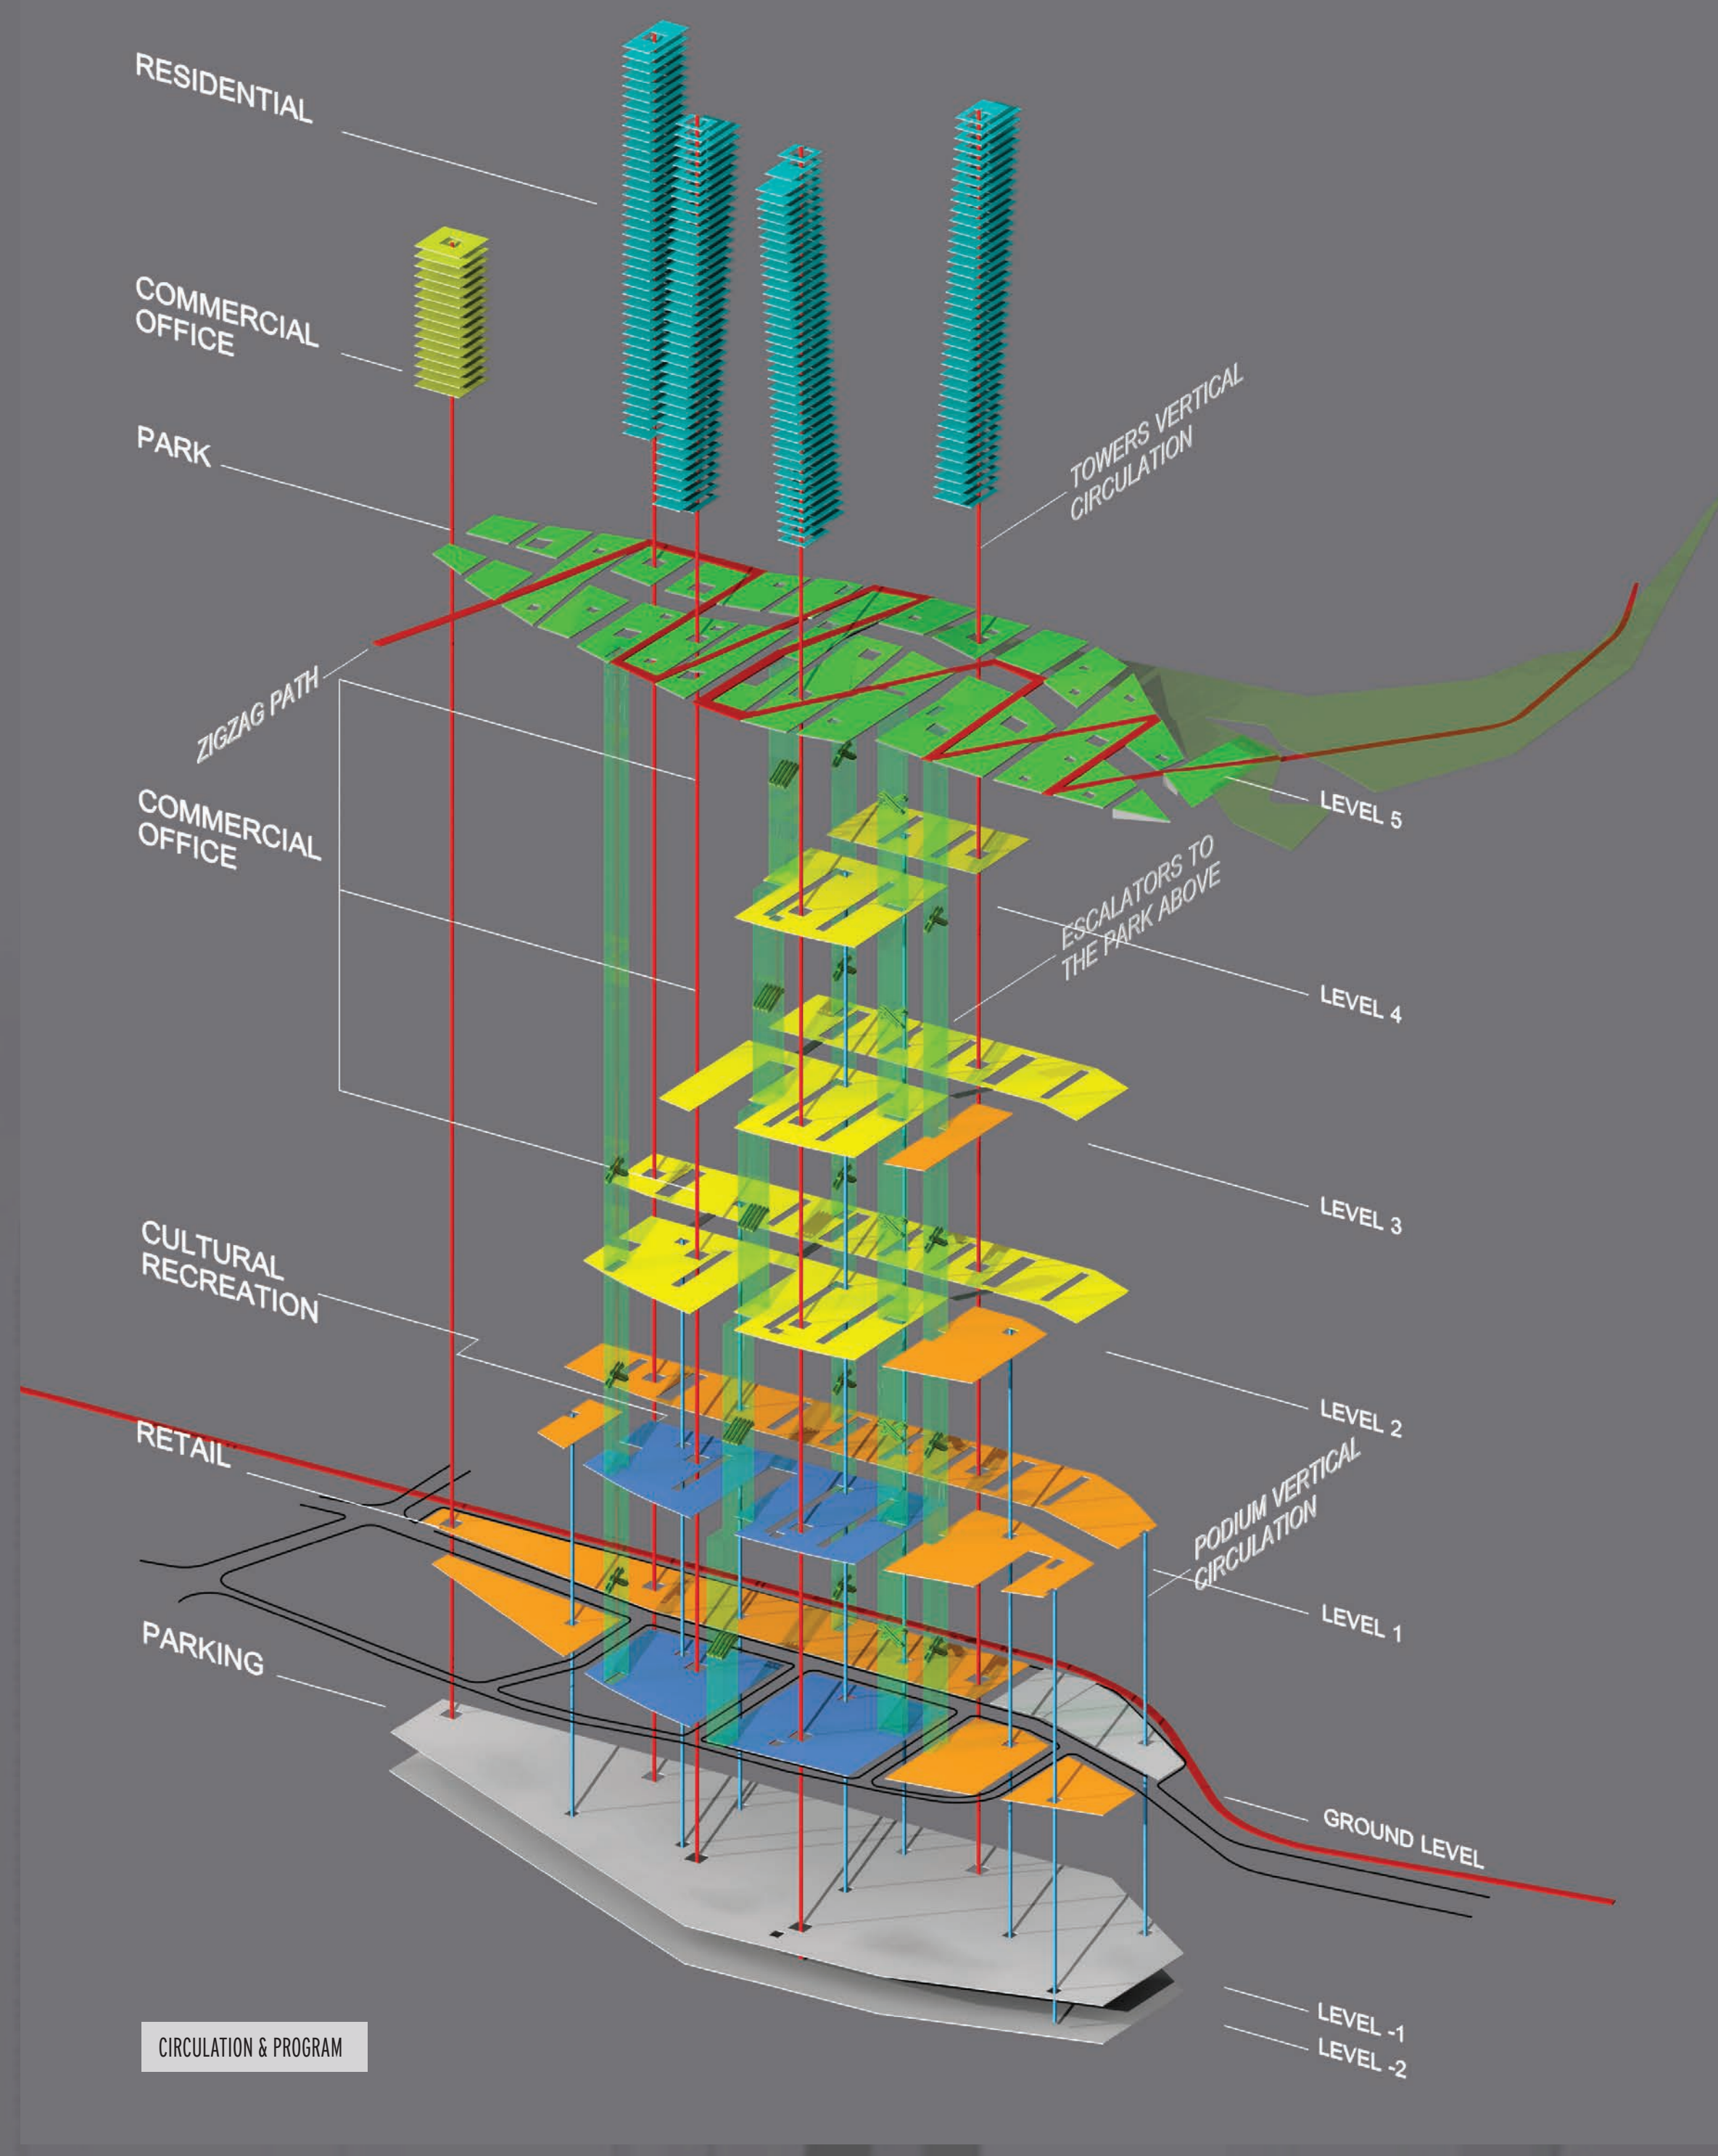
RESIDENTIAL

COMMERCIAL OFFICE

PARK

TOWERS VERTICAL CIRCULATION

ZIGZAG PATH

COMMERCIAL OFFICE

LEVEL 5

ESCALATORS TO THE PARK ABOVE

LEVEL 4

LEVEL 3

CULTURAL RECREATION

LEVEL 2

RETAIL

PODIUM VERTICAL CIRCULATION

LEVEL 1

PARKING

GROUND LEVEL

LEVEL -1

LEVEL -2

CIRCULATION & PROGRAM